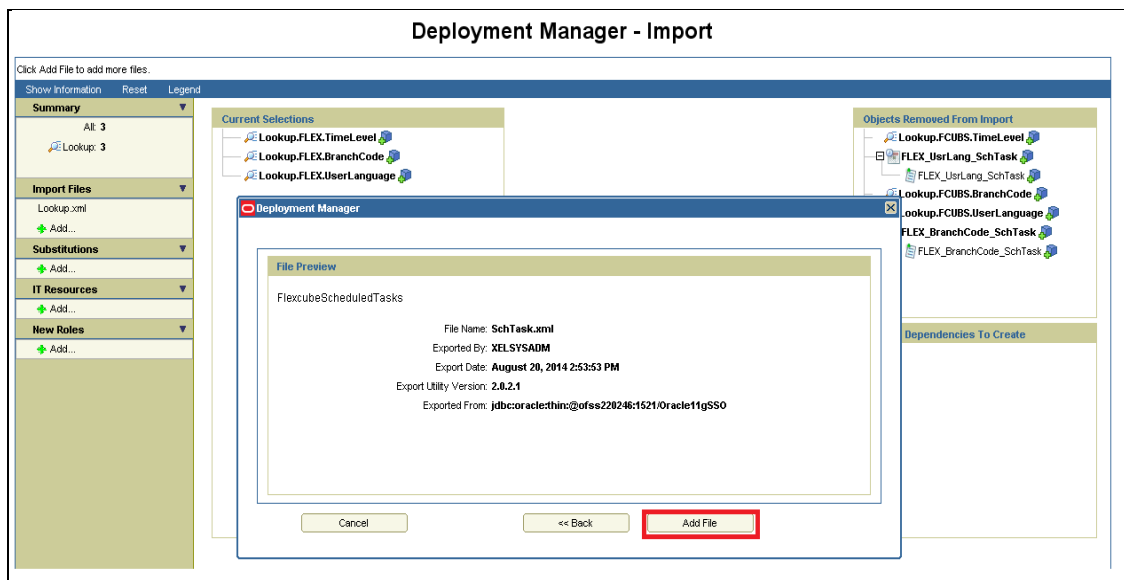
Deployment Manager - Import

Click Add File to add more files.

Show Information Reset Legend

Summary

All: 3

Lookup: 3

Import Files

Lookup.xml

Add...

Substitutions

Add...

IT Resources

Add...

New Roles

Add...

Current Selections

Lookup.FLEX.TimeLevel

Lookup.FLEX.BranchCode

Lookup.FLEX.UserLanguage

Objects Removed From Import

Lookup.FCUBS.TimeLevel

FLEX_UsrLang_SchTask

FLEX_UsrLang_SchTask

Lookup.FCUBS.BranchCode

Lookup.FCUBS.UserLanguage

FLEX_BranchCode_SchTask

FLEX_BranchCode_SchTask

Dependencies To Create

Deployment Manager

File Preview

FlexcubeScheduledTasks

File Name: SchTask.xml

Exported By: XELSYSADM

Export Date: August 20, 2014 2:53:53 PM

Export Utility Version: 2.0.2.1

Exported From: jdbc:oracle:thin:@ofss220246:1521/Oracle11gSSO

Cancel

<< Back

Add File